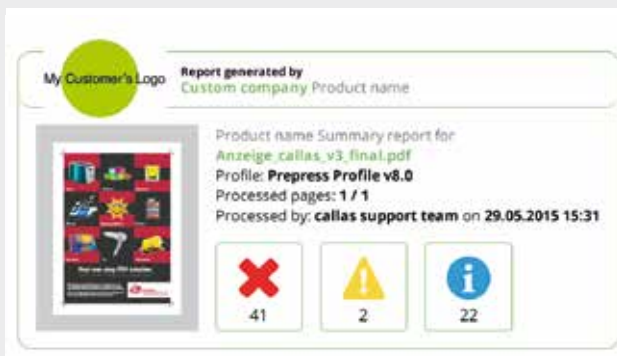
My Customer's Logo

Report generated by
Custom company Product name

Product name Summary report for
Anzeige_callas_v3_final.pdf
Profile: Prepress Profile v8.0
Processed pages: 1 / 1
Processed by: callas support team on 29.05.2015 15:31

41

2

22